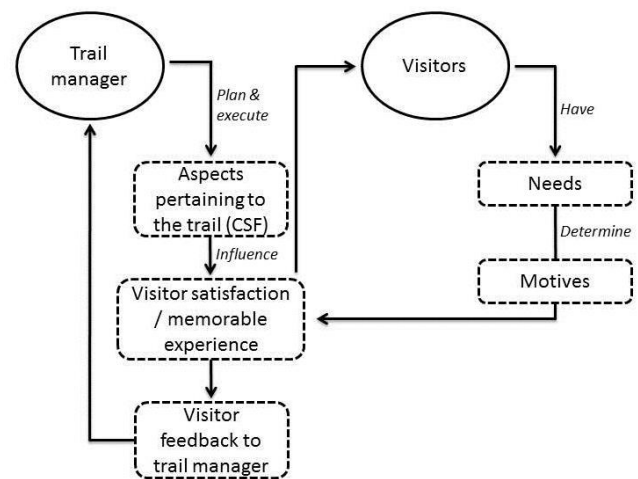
Trail manager

Plan & execute

Aspects pertaining to the trail (CSF)

Influence

Visitor satisfaction / memorable experience

Visitor feedback to trail manager

Visitors

Have

Needs

Determine

Motives